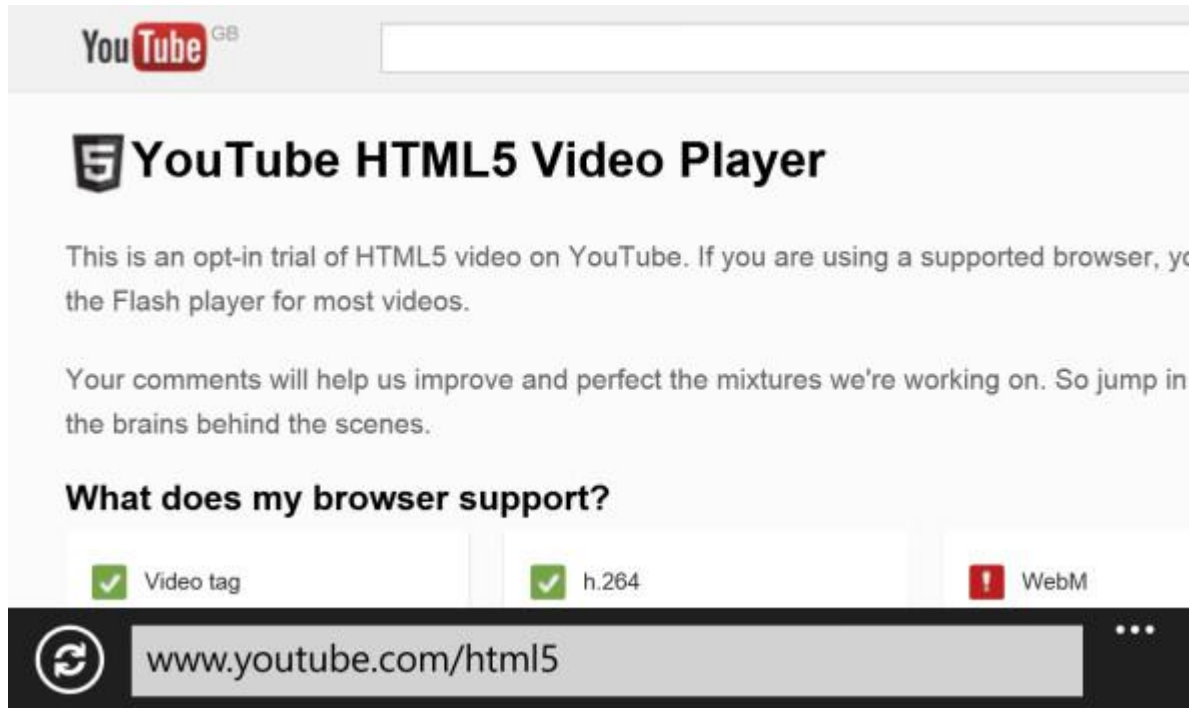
You Tube GB

YouTube HTML5 Video Player

This is an opt-in trial of HTML5 video on YouTube. If you are using a supported browser, y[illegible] the Flash player for most videos.

Your comments will help us improve and perfect the mixtures we're working on. So jump in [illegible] the brains behind the scenes.

What does my browser support?

Video tag

h.264

WebM

www.youtube.com/html5

•••